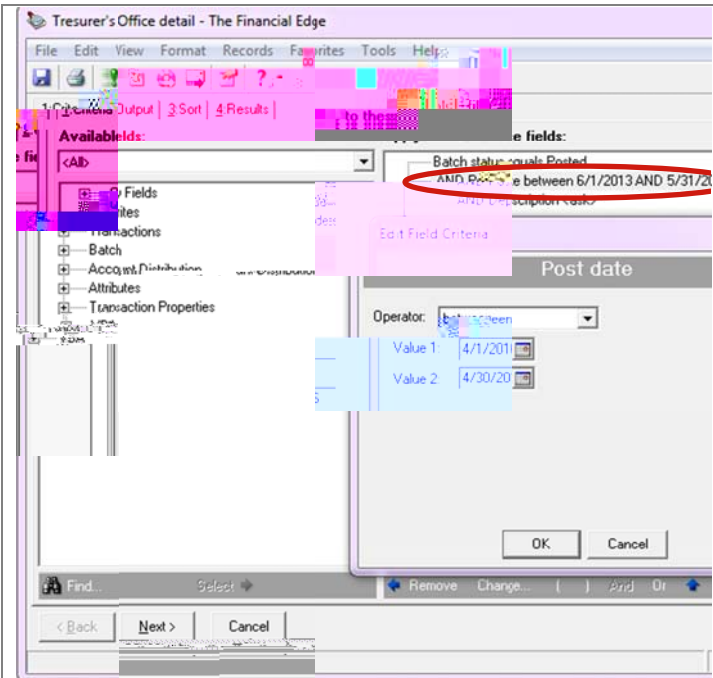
Tresurer's Office detail - The Financial Edge

File Edit View Format Records Favorites Tools Help

1 Criteria 2 Output 3 Sort 4 Results

Available fields:

<All>

Fields
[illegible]rites
Transactions
Batch
Account Distribution
Attributes
Transaction Properties

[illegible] fields:

Batch status equals Posted
AND Post date between 6/1/2013 AND 5/31/20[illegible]
AND Description <ask>

Edit Field Criteria

Post date

Operator: between

Value 1: 4/1/201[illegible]

Value 2: 4/30/20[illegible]

OK Cancel

Find... Select Remove Change... ( ) And Or

< Back Next > Cancel